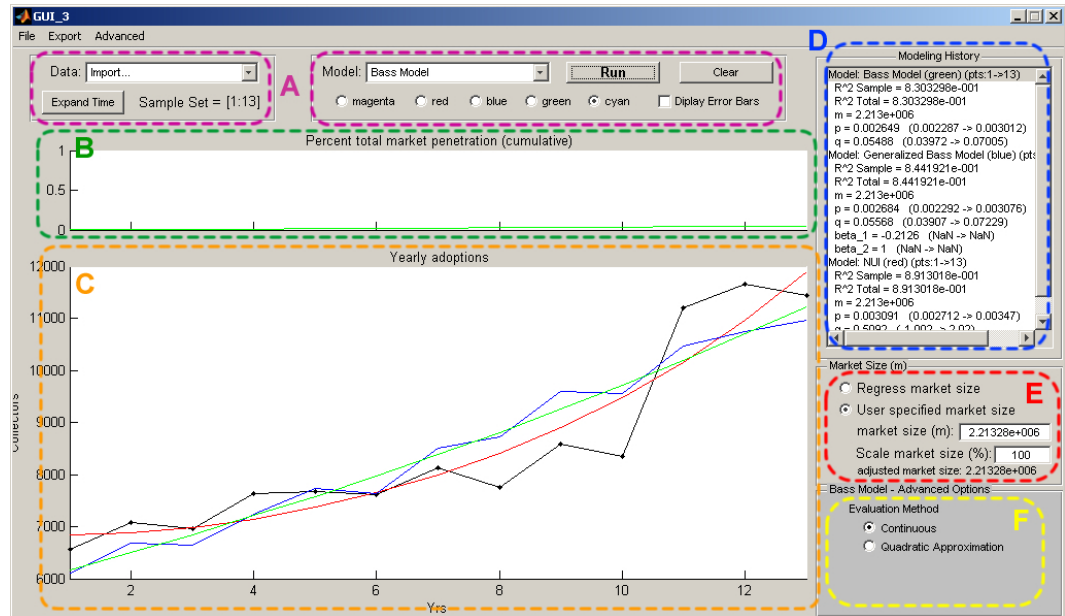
GUI_3

File Export Advanced

Data: Import...

Expand Time Sample Set = [1:13]

A

Model: Bass Model

Run

Clear

magenta red blue green cyan Diplay Error Bars

D

Modeling History

Model: Bass Model (green) (pts:1->13)
R^2 Sample = 8.303298e-001
R^2 Total = 8.303298e-001
m = 2.213e+006
p = 0.002649 (0.002287 -> 0.003012)
q = 0.05488 (0.03972 -> 0.07005)
Model: Generalized Bass Model (blue) (pts
R^2 Sample = 8.441921e-001
R^2 Total = 8.441921e-001
m = 2.213e+006
p = 0.002684 (0.002292 -> 0.003076)
q = 0.05568 (0.03907 -> 0.07229)
beta_1 = -0.2126 (NaN -> NaN)
beta_2 = 1 (NaN -> NaN)
Model: NUI (red) (pts:1->13)
R^2 Sample = 8.913018e-001
R^2 Total = 8.913018e-001
m = 2.213e+006
p = 0.003091 (0.002712 -> 0.00347)
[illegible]

B

Percent total market penetration (cumulative)

1
0.5
0

C

Yearly adoptions

12000
11000
10000
9000
8000
7000
6000

Collectors

2 4 6 8 10 12

Yrs

Market Size (m)

Regress market size

User specified market size

E

market size (m): 2.21328e+006

Scale market size (%): 100

adjusted market size: 2.21328e+006

Bass Model - Advanced Options

Evaluation Method

F

Continuous

Quadratic Approximation